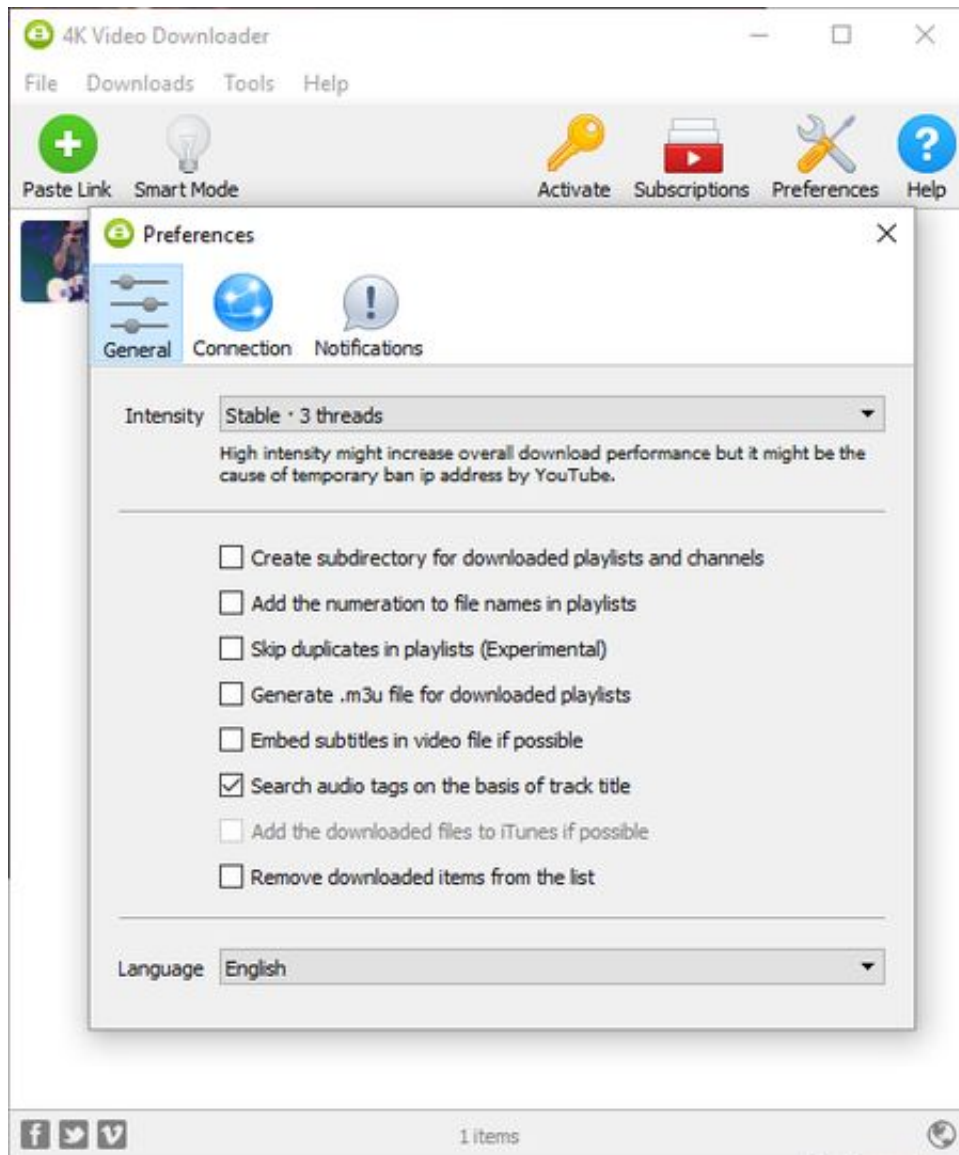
4K Video Downloader

File Downloads Tools Help

Paste Link Smart Mode Activate Subscriptions Preferences Help

Preferences

General Connection Notifications

Intensity Stable · 3 threads

High intensity might increase overall download performance but it might be the cause of temporary ban ip address by YouTube.

Create subdirectory for downloaded playlists and channels

Add the numeration to file names in playlists

Skip duplicates in playlists (Experimental)

Generate .m3u file for downloaded playlists

Embed subtitles in video file if possible

Search audio tags on the basis of track title

Add the downloaded files to iTunes if possible

Remove downloaded items from the list

Language English

1 items